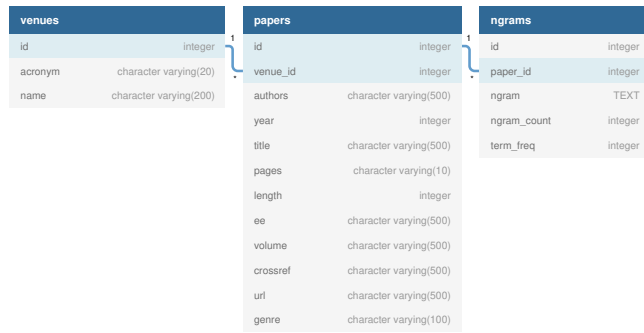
| venues | |
|---|---|
| id | integer |
| acronym | character varying(20) |
| name | character varying(200) |

1

*

| papers | |
|---|---|
| id | integer |
| venue_id | integer |
| authors | character varying(500) |
| year | integer |
| title | character varying(500) |
| pages | character varying(10) |
| length | integer |
| ee | character varying(500) |
| volume | character varying(500) |
| crossref | character varying(500) |
| url | character varying(500) |
| genre | character varying(100) |

1

*

| ngrams | |
|---|---|
| id | integer |
| paper_id | integer |
| ngram | TEXT |
| ngram_count | integer |
| term_freq | integer |